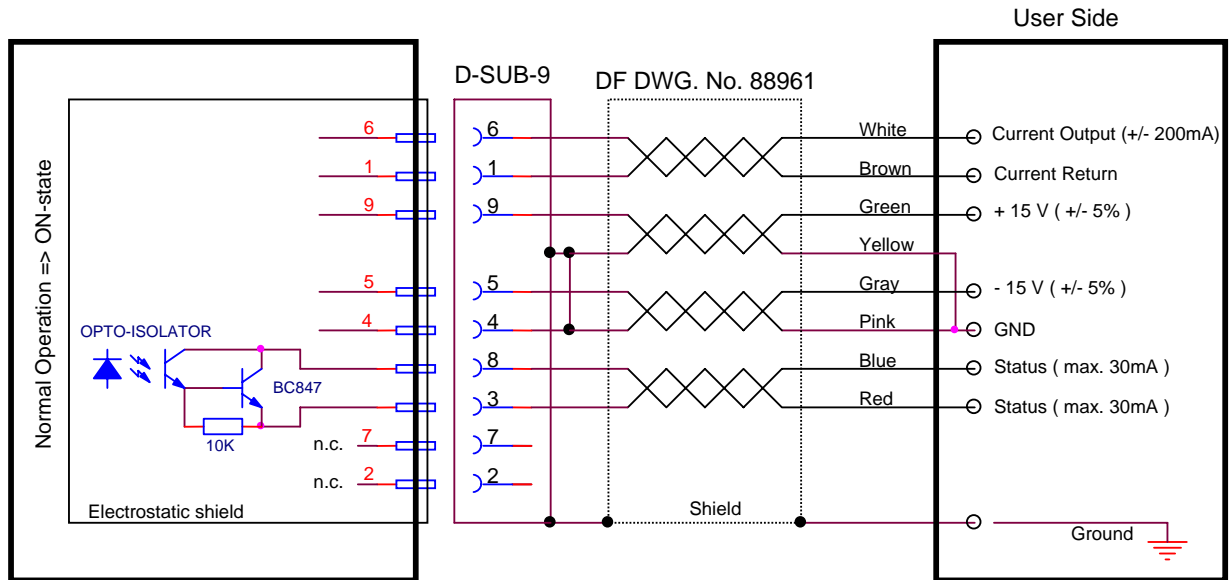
User Side

D-SUB-9

DF DWG. No. 88961

Normal Operation => ON-state

6
1
9
5
4

OPTO-ISOLATOR

BC847

10K

n.c. 7
n.c. 2

Electrostatic shield

6
1
9
5
4
8
3
7
2

White
Brown
Green
Yellow
Gray
Pink
Blue
Red

Shield

Current Output (+/- 200mA)
Current Return
+ 15 V ( +/- 5% )
- 15 V ( +/- 5% )
GND
Status ( max. 30mA )
Status ( max. 30mA )

Ground